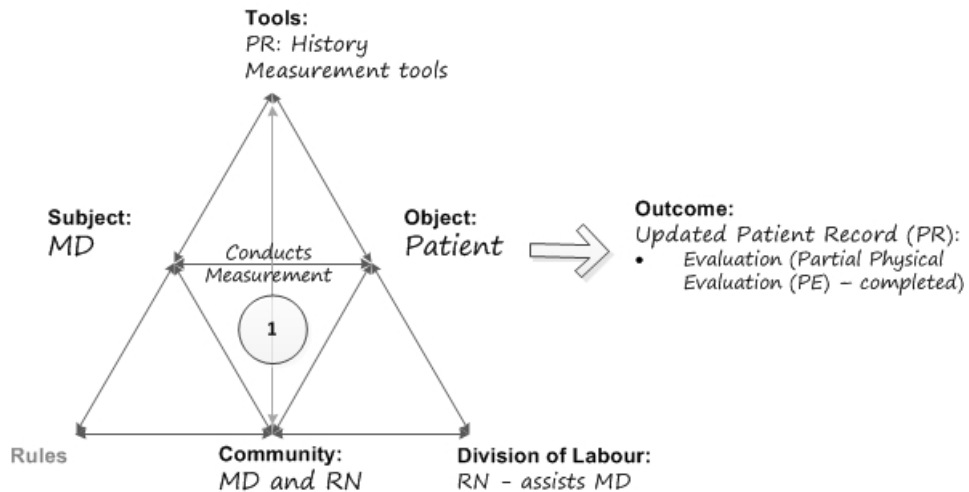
Tools:
PR: History
Measurement tools

Subject:
MD

Conducts
Measurement

1

Object:
Patient

Outcome:
Updated Patient Record (PR):
• Evaluation (Partial Physical Evaluation (PE) – completed)

Rules

Community:
MD and RN

Division of Labour:
RN - assists MD